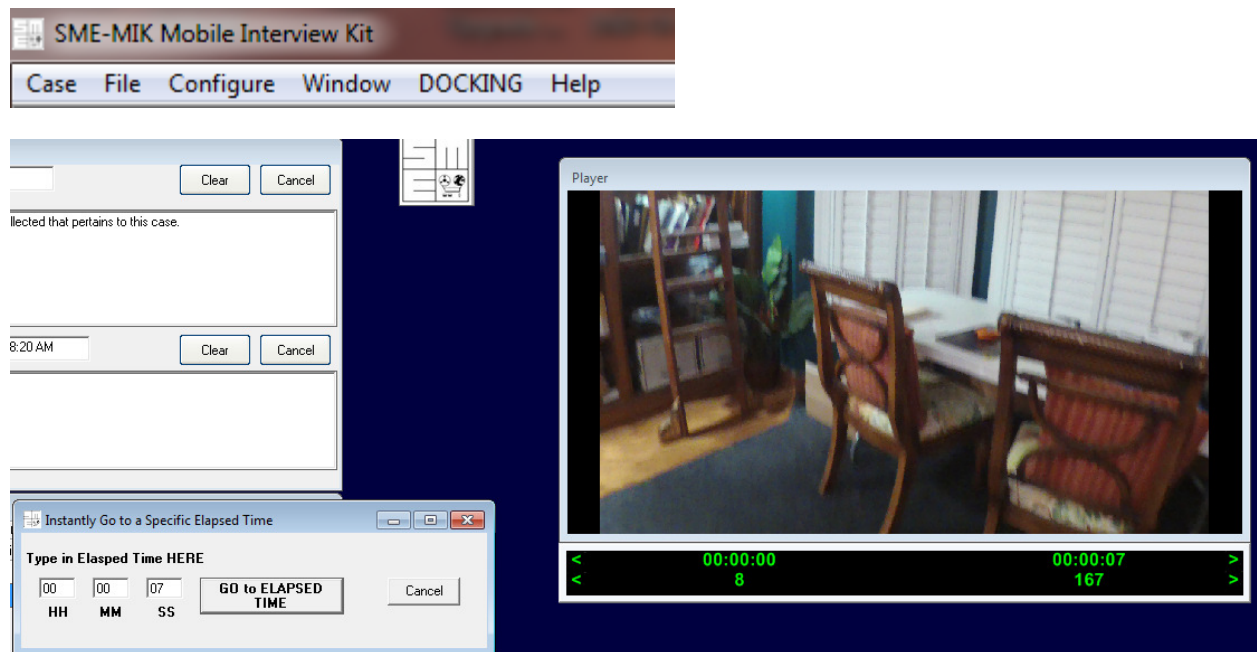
SME-MIK Mobile Interview Kit

Case File Configure Window DOCKING Help

Clear Cancel

llected that pertains to this case.

8:20 AM

Clear Cancel

Instantly Go to a Specific Elapsed Time

Type in Elasped Time HERE

00 00 07

HH MM SS

GO to ELAPSED TIME

Cancel

Player

< 00:00:00 00:00:07 >

< 8 167 >